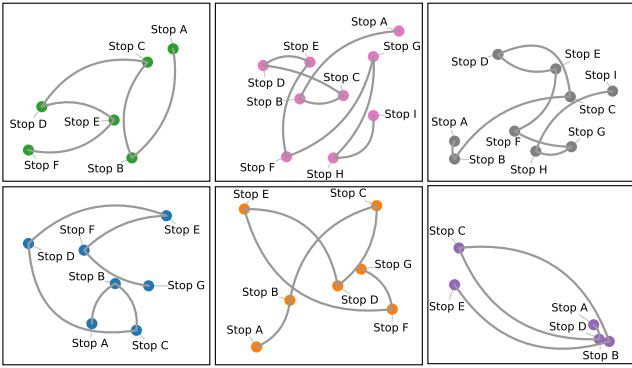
Stop A
Stop C
Stop D
Stop E
Stop F
Stop B

Stop A
Stop E
Stop G
Stop D
Stop C
Stop B
Stop I
Stop F
Stop H

Stop E
Stop D
Stop I
Stop C
Stop A
Stop F
Stop G
Stop B
Stop H

Stop F
Stop E
Stop D
Stop B
Stop G
Stop A
Stop C

Stop E
Stop C
Stop G
Stop B
Stop D
Stop F
Stop A

Stop C
Stop E
Stop A
Stop D
Stop B